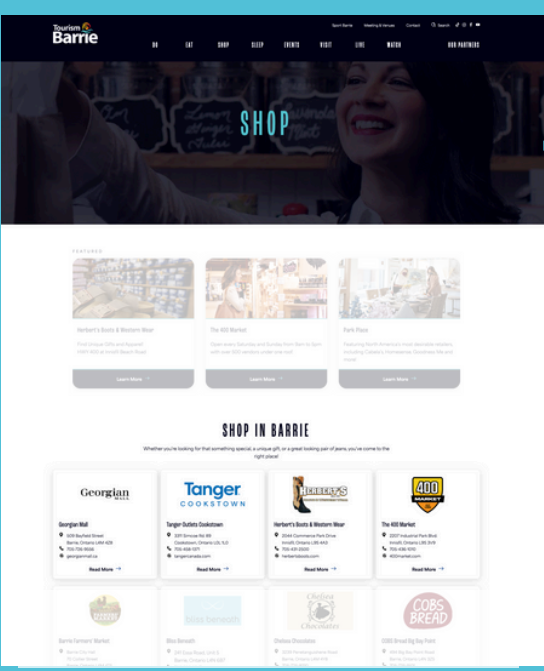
Tourism Barrie

Sport Barrie Meeting & Venues Contact Search

DO EAT SHOP SLEEP EVENTS VISIT LIVE WATCH OUR PARTNERS

SHOP

FEATURED

Herbert's Boots & Western Wear

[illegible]

Learn More

The 400 Market

Open every Saturday and Sunday from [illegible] with over 400 vendors under one roof

Learn More

Park Place

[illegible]

Learn More

SHOP IN BARRIE

Whether you're looking for that something special, a unique gift, or a great looking pair of jeans, you've come to the right place!

Georgian MALL

Georgian Mall

509 Bayfield Street
Barrie, Ontario L4M 4Z8
705-726-9506
georgianmall.ca

Read More

Tanger COOKSTOWN

Tanger Outlets Cookstown

3311 Simcoe Rd 89
Cookstown, Ontario L0L 1L0
705-458-1371
tangeroutlet.com

Read More

HERBERT'S

Herbert's Boots & Western Wear

2044 Commerce Park Drive
Innisfil, Ontario L9S 4A3
705-431-2500
herbertsboots.com

Read More

400 MARKET

The 400 Market

2207 Industrial Park Blvd
Innisfil, Ontario L9S 3V9
705-436-1010
400market.com

Read More

Barrie Farmers' Market

bliss beneath

Bliss Beneath

Chelsea Chocolates

Chelsea Chocolates

COBS BREAD

COBS Bread Big Bay Point